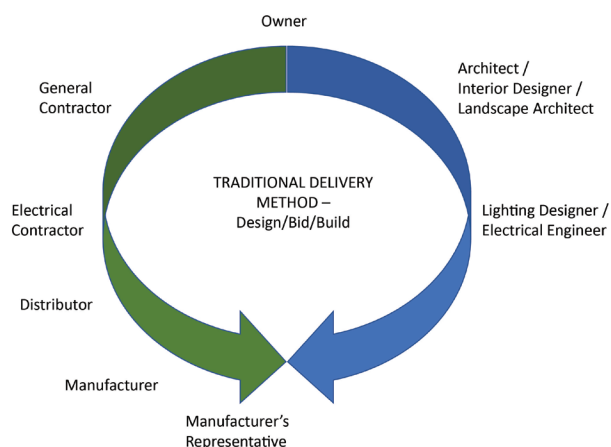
Owner

General Contractor

Architect / Interior Designer / Landscape Architect

TRADITIONAL DELIVERY METHOD – Design/Bid/Build

Electrical Contractor

Lighting Designer / Electrical Engineer

Distributor

Manufacturer

Manufacturer's Representative